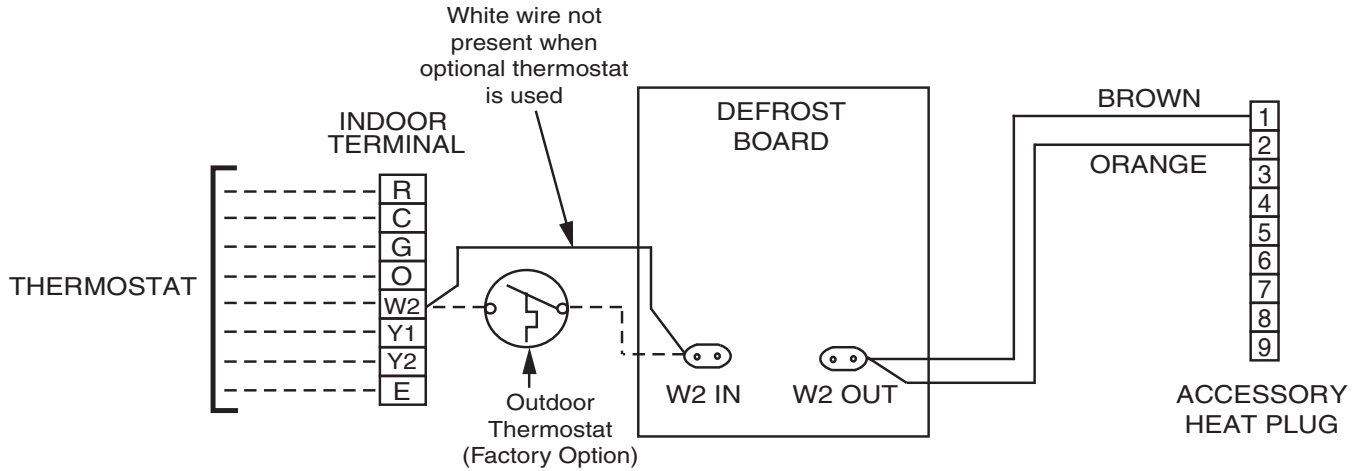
White wire not present when optional thermostat is used

INDOOR TERMINAL

R
C
G
O
W2
Y1
Y2
E

THERMOSTAT

Outdoor Thermostat (Factory Option)

DEFROST BOARD

W2 IN

W2 OUT

BROWN

ORANGE

1
2
3
4
5
6
7
8
9

ACCESSORY HEAT PLUG